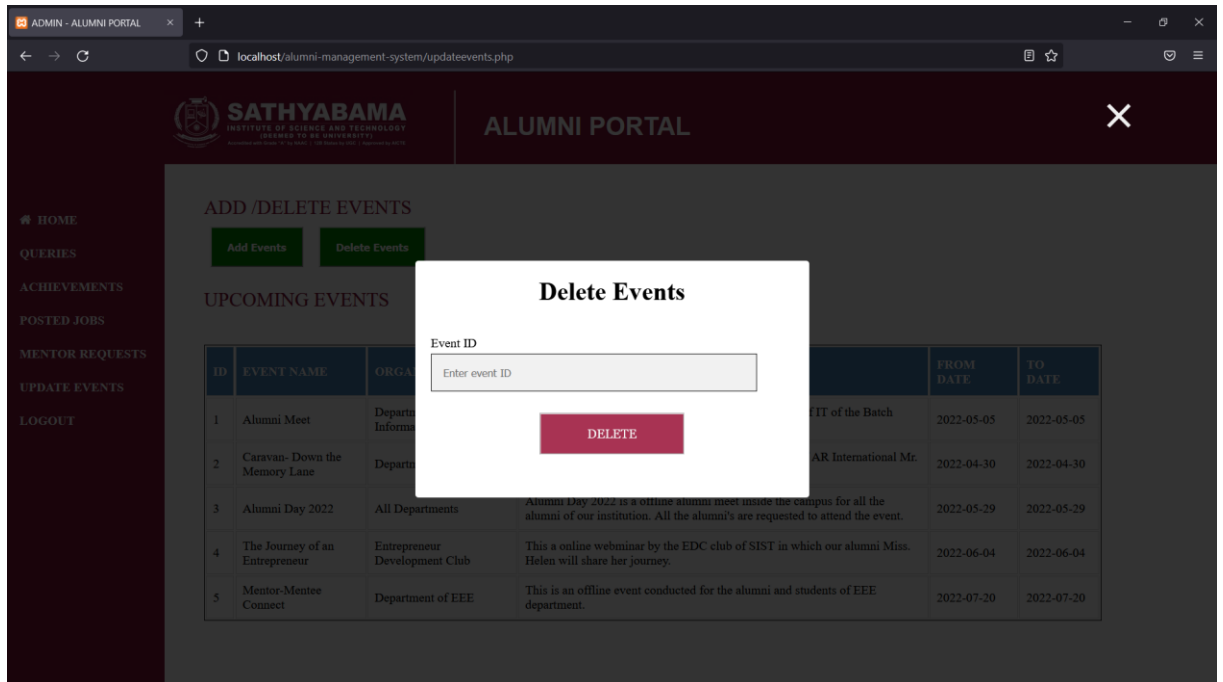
ADMIN - ALUMNI PORTAL × +

localhost/alumni-management-system/updateevents.php

SATHYABAMA
INSTITUTE OF SCIENCE AND TECHNOLOGY
(DEEMED TO BE UNIVERSITY)

ALUMNI PORTAL

×

HOME
QUERIES
ACHIEVEMENTS
POSTED JOBS
MENTOR REQUESTS
UPDATE EVENTS
LOGOUT

ADD /DELETE EVENTS

Add Events   Delete Events

UPCOMING EVENTS

| ID | EVENT NAME | ORGA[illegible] | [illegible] | FROM DATE | TO DATE |
|---|---|---|---|---|---|
| 1 | Alumni Meet | Departn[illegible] Informa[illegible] | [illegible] IT of the Batch | 2022-05-05 | 2022-05-05 |
| 2 | Caravan- Down the Memory Lane | Departn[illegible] | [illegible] AR International Mr. | 2022-04-30 | 2022-04-30 |
| 3 | Alumni Day 2022 | All Departments | Alumni Day 2022 is a offline alumni meet inside the campus for all the alumni of our institution. All the alumni's are requested to attend the event. | 2022-05-29 | 2022-05-29 |
| 4 | The Journey of an Entrepreneur | Entrepreneur Development Club | This a online webminar by the EDC club of SIST in which our alumni Miss. Helen will share her journey. | 2022-06-04 | 2022-06-04 |
| 5 | Mentor-Mentee Connect | Department of EEE | This is an offline event conducted for the alumni and students of EEE department. | 2022-07-20 | 2022-07-20 |

Delete Events

Event ID

Enter event ID

DELETE